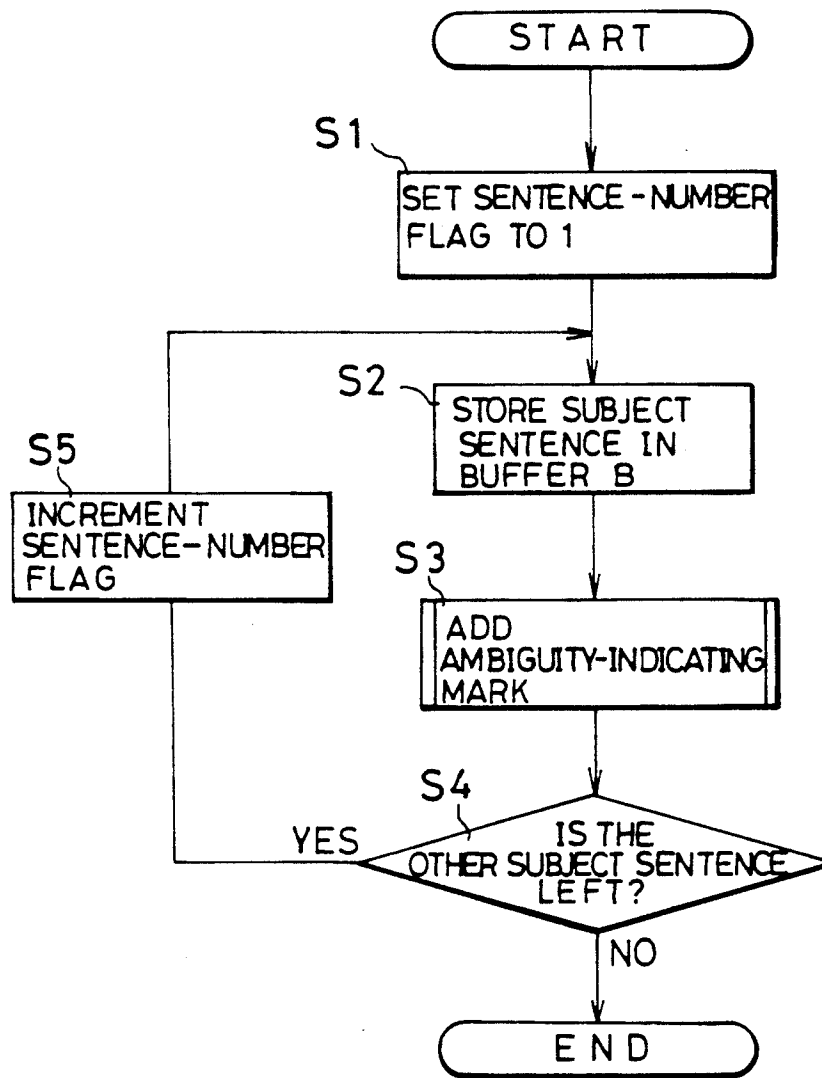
START

S1

SET SENTENCE-NUMBER FLAG TO 1

S2

STORE SUBJECT SENTENCE IN BUFFER B

S5

INCREMENT SENTENCE-NUMBER FLAG

S3

ADD AMBIGUITY-INDICATING MARK

S4

IS THE OTHER SUBJECT SENTENCE LEFT?

YES

NO

END